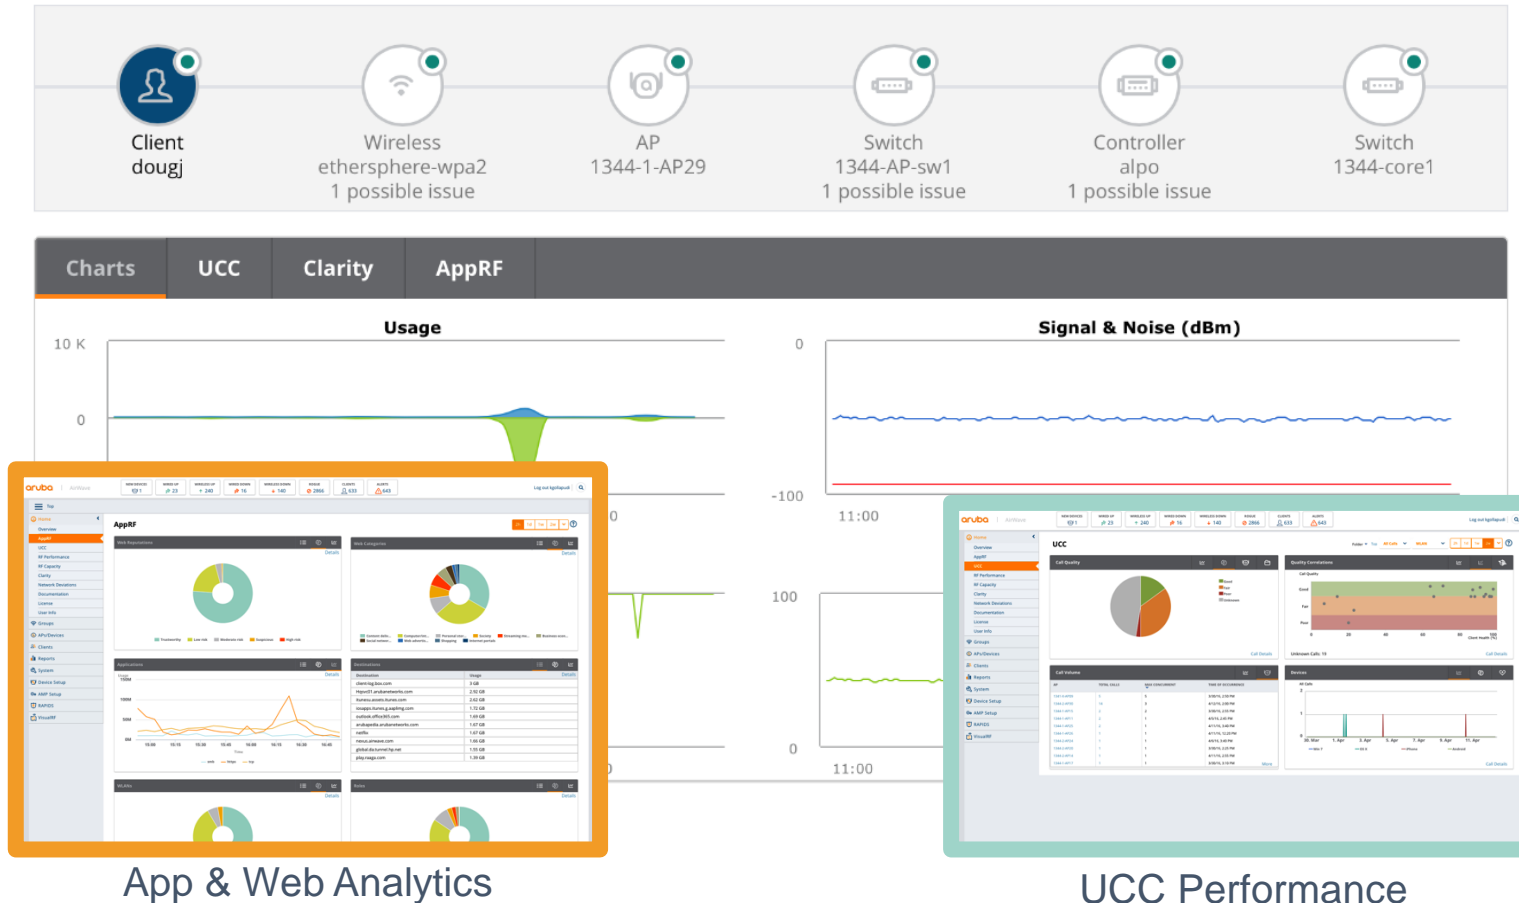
Client
dougj

Wireless
ethersphere-wpa2
1 possible issue

AP
1344-1-AP29

Switch
1344-AP-sw1
1 possible issue

Controller
alpo
1 possible issue

Switch
1344-core1

Charts
UCC
Clarity
AppRF

Usage

10 K
0

Signal & Noise (dBm)

0
-100
11:00
100
0
11:00

aruba

AppRF

UCC

App & Web Analytics

UCC Performance